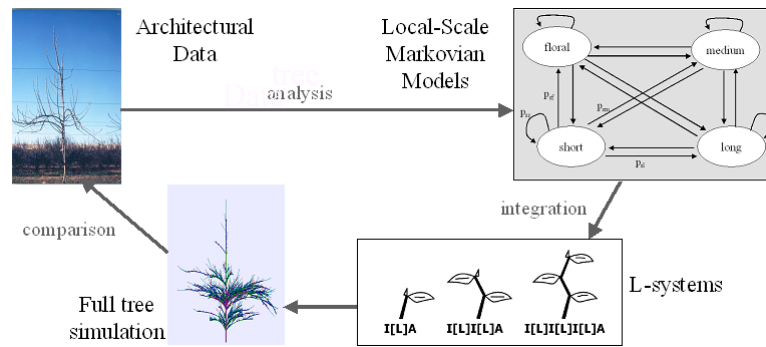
Architectural Data

Local-Scale Markovian Models

analysis

floral

medium

short

long

$p_{sf}$

$p_{ss}$

$p_{sm}$

$p_{sl}$

integration

comparison

L-systems

Full tree simulation

I[L]A

I[L]I[L]A

I[L]I[L]I[L]A